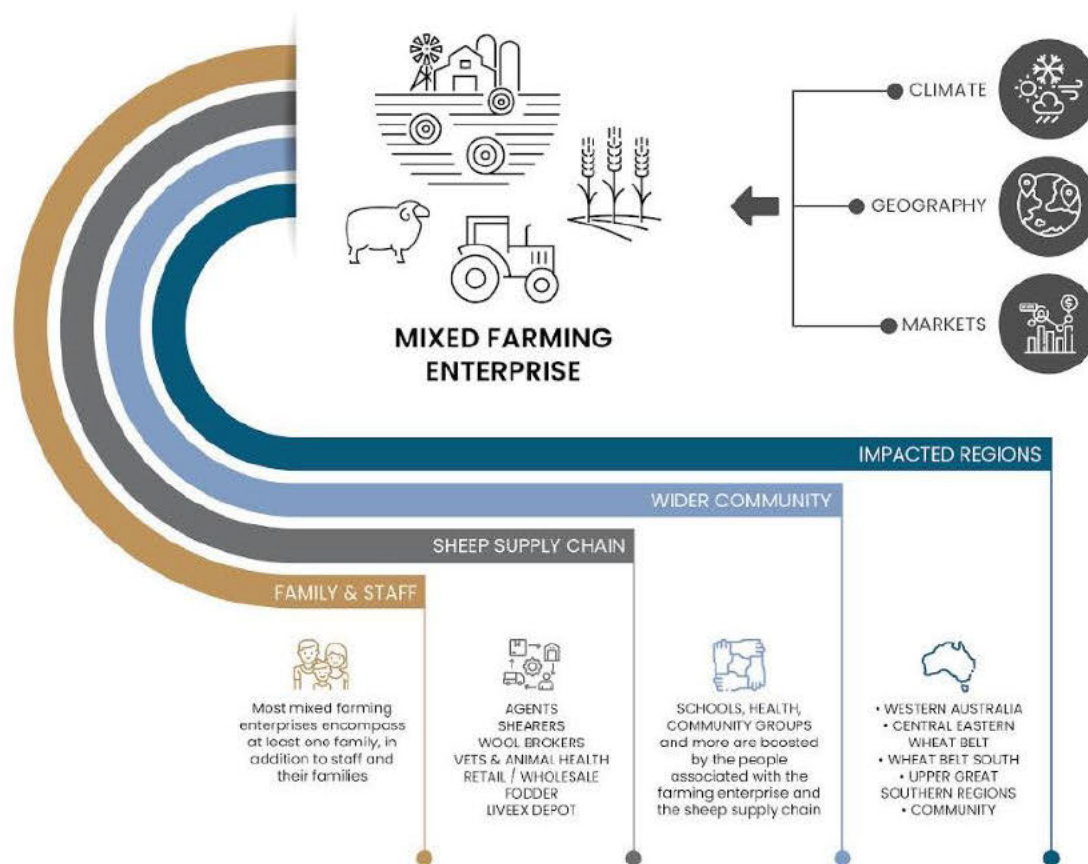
MIXED FARMING ENTERPRISE

CLIMATE

GEOGRAPHY

MARKETS

IMPACTED REGIONS

WIDER COMMUNITY

SHEEP SUPPLY CHAIN

FAMILY & STAFF

Most mixed farming enterprises encompass at least one family, in addition to staff and their families

AGENTS
SHEARERS
WOOL BROKERS
VETS & ANIMAL HEALTH
RETAIL / WHOLESALE
FODDER
LIVEEX DEPOT

SCHOOLS, HEALTH, COMMUNITY GROUPS and more are boosted by the people associated with the farming enterprise and the sheep supply chain

• WESTERN AUSTRALIA
• CENTRAL EASTERN WHEAT BELT
• WHEAT BELT SOUTH
• UPPER GREAT SOUTHERN REGIONS
• COMMUNITY